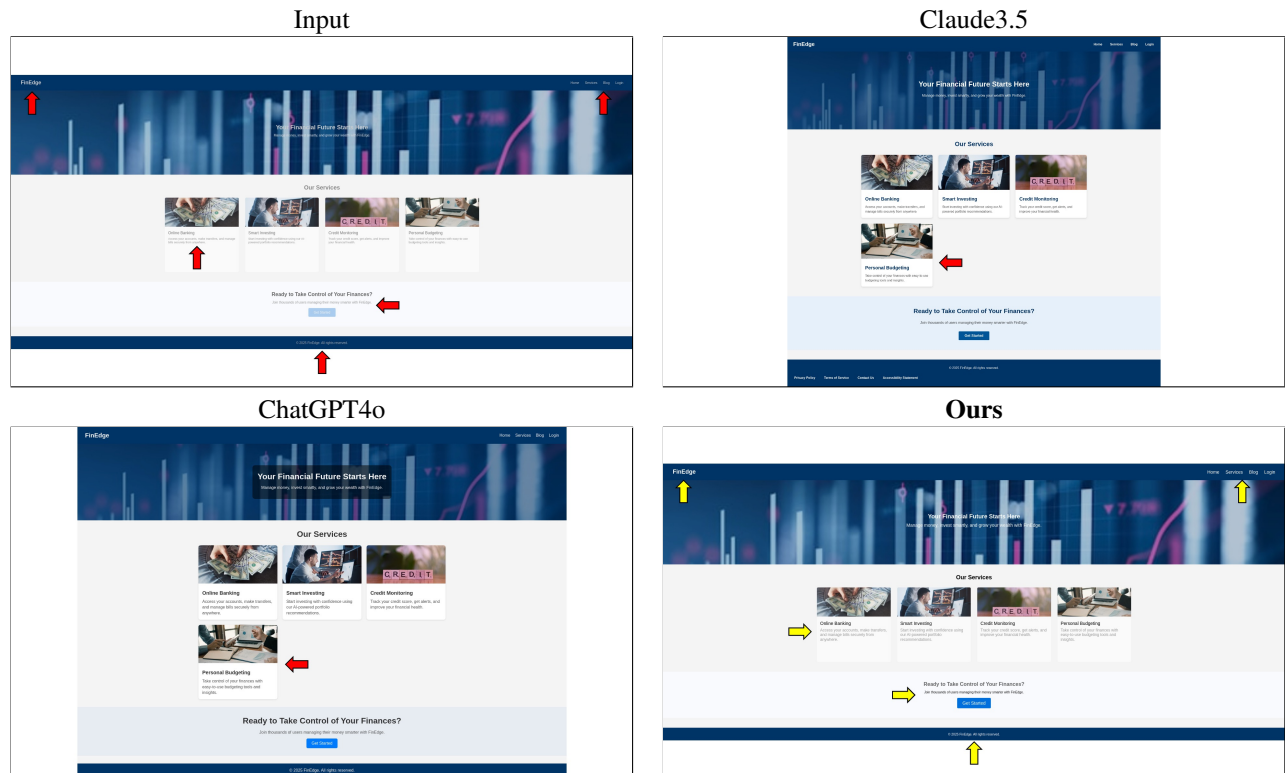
Input

FinEdge
Home Services Blog Login

Your Financial Future Starts Here
Manage money, invest smartly, and grow your wealth with FinEdge.

Our Services

Online Banking
Access your accounts, make transfers, and manage bills securely from anywhere.

Smart Investing
Start investing with confidence using our AI-powered portfolio recommendations.

CREDIT
Credit Monitoring
Track your credit score, get alerts, and improve your financial health.

Personal Budgeting
Take control of your finances with easy-to-use budgeting tools and insights.

Ready to Take Control of Your Finances?
Join thousands of users managing their money smarter with FinEdge.
Get Started

© 2025 FinEdge. All rights reserved.

Claude3.5

FinEdge
Home Services Blog Login

Your Financial Future Starts Here
Manage money, invest smartly, and grow your wealth with FinEdge.

Our Services

Online Banking
Access your accounts, make transfers, and manage bills securely from anywhere.

Smart Investing
Start investing with confidence using our AI-powered portfolio recommendations.

CREDIT
Credit Monitoring
Track your credit score, get alerts, and improve your financial health.

Personal Budgeting
Take control of your finances with easy-to-use budgeting tools and insights.

Ready to Take Control of Your Finances?
Join thousands of users managing their money smarter with FinEdge.
Get Started

© 2025 FinEdge. All rights reserved.
Privacy Policy Terms of Service Contact Us Accessibility Statement

ChatGPT4o

FinEdge
Home Services Blog Login

Your Financial Future Starts Here
Manage money, invest smartly, and grow your wealth with FinEdge.

Our Services

Online Banking
Access your accounts, make transfers, and manage bills securely from anywhere.

Smart Investing
Start investing with confidence using our AI-powered portfolio recommendations.

CREDIT
Credit Monitoring
Track your credit score, get alerts, and improve your financial health.

Personal Budgeting
Take control of your finances with easy-to-use budgeting tools and insights.

Ready to Take Control of Your Finances?
Join thousands of users managing their money smarter with FinEdge.
Get Started

© 2025 FinEdge. All rights reserved.

Ours

FinEdge
Home Services Blog Login

Your Financial Future Starts Here
Manage money, invest smartly, and grow your wealth with FinEdge.

Our Services

Online Banking
Access your accounts, make transfers, and manage bills securely from anywhere.

Smart Investing
Start investing with confidence using our AI-powered portfolio recommendations.

CREDIT
Credit Monitoring
Track your credit score, get alerts, and improve your financial health.

Personal Budgeting
Take control of your finances with easy-to-use budgeting tools and insights.

Ready to Take Control of Your Finances?
Join thousands of users managing their money smarter with FinEdge.
Get Started

© 2025 FinEdge. All rights reserved.